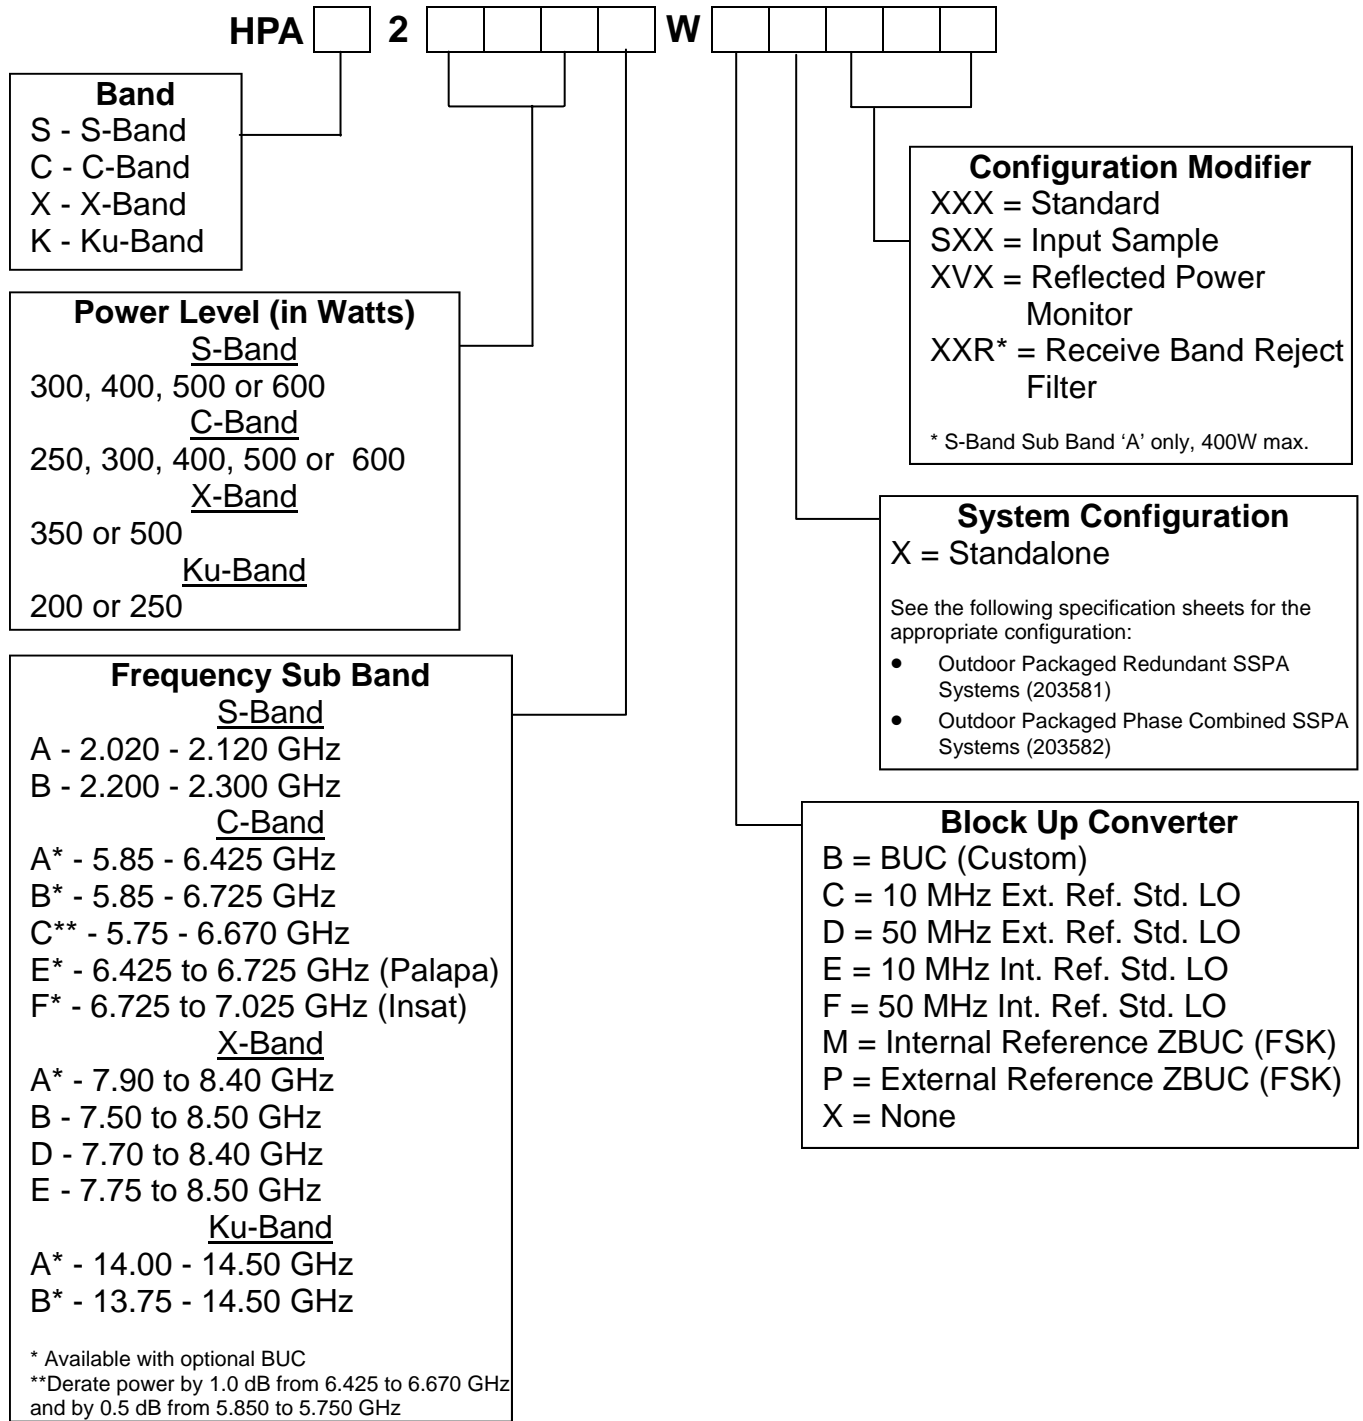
HPA 2 W

Band
S - S-Band
C - C-Band
X - X-Band
K - Ku-Band

Power Level (in Watts)
S-Band
300, 400, 500 or 600
C-Band
250, 300, 400, 500 or 600
X-Band
350 or 500
Ku-Band
200 or 250

Frequency Sub Band
S-Band
A - 2.020 - 2.120 GHz
B - 2.200 - 2.300 GHz
C-Band
A* - 5.85 - 6.425 GHz
B* - 5.85 - 6.725 GHz
C** - 5.75 - 6.670 GHz
E* - 6.425 to 6.725 GHz (Palapa)
F* - 6.725 to 7.025 GHz (Insat)
X-Band
A* - 7.90 to 8.40 GHz
B - 7.50 to 8.50 GHz
D - 7.70 to 8.40 GHz
E - 7.75 to 8.50 GHz
Ku-Band
A* - 14.00 - 14.50 GHz
B* - 13.75 - 14.50 GHz

* Available with optional BUC
**Derate power by 1.0 dB from 6.425 to 6.670 GHz and by 0.5 dB from 5.850 to 5.750 GHz

Configuration Modifier
XXX = Standard
SXX = Input Sample
XVX = Reflected Power Monitor
XXR* = Receive Band Reject Filter

* S-Band Sub Band 'A' only, 400W max.

System Configuration
X = Standalone

See the following specification sheets for the appropriate configuration:
• Outdoor Packaged Redundant SSPA Systems (203581)
• Outdoor Packaged Phase Combined SSPA Systems (203582)

Block Up Converter
B = BUC (Custom)
C = 10 MHz Ext. Ref. Std. LO
D = 50 MHz Ext. Ref. Std. LO
E = 10 MHz Int. Ref. Std. LO
F = 50 MHz Int. Ref. Std. LO
M = Internal Reference ZBUC (FSK)
P = External Reference ZBUC (FSK)
X = None